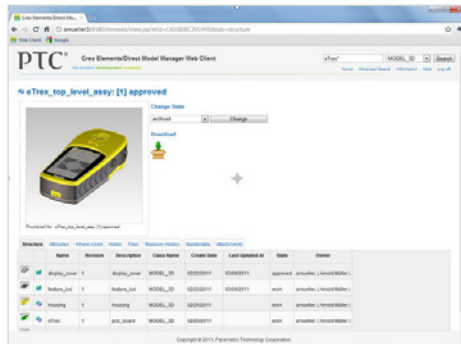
Creo Elements/Direct Mo... ×

amueller:8080/mmweb/view.jsp?elid=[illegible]

Web Client Google

PTC® Creo Elements/Direct Model Manager Web Client

the product development company

eTrex* MODEL_3D Search

Home Advanced Search Information Help Log off

eTrex_top_level_assy: [1] approved

Change State

archived Change

Download

Thumbnail for eTrex_top_level_assy: [1] approved

Structure Attributes Where Used Notes Files Revision History Masterdata Attachments

| | | Name | Revision | Description | Class Name | Create Date | Last Updated At | State | Owner |
|---|---|---|---|---|---|---|---|---|---|
| | | display_cover | 1 | display_cover | MODEL_3D | 02/25/2011 | 03/09/2011 | approved | amueller, ( Arnold Müller ) |
| | | feature_bot | 1 | feature_bot | MODEL_3D | 02/25/2011 | 03/09/2011 | work | amueller, ( Arnold Müller ) |
| | | housing | 1 | housing | MODEL_3D | 02/25/2011 | | work | amueller, ( Arnold Müller ) |
| | | eTrex | 1 | pcb_board | MODEL_3D | 02/25/2011 | | work | amueller, ( Arnold Müller ) |

Copyright © 2011, Parametric Technology Corporation